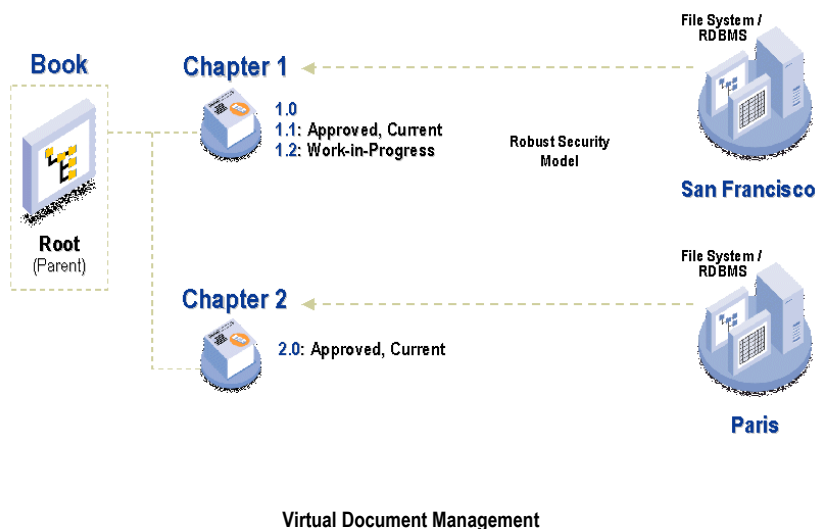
Book

Root
(Parent)

Chapter 1

1.0
1.1: Approved, Current
1.2: Work-in-Progress

Robust Security Model

File System / RDBMS

San Francisco

Chapter 2

2.0: Approved, Current

File System / RDBMS

Paris

Virtual Document Management